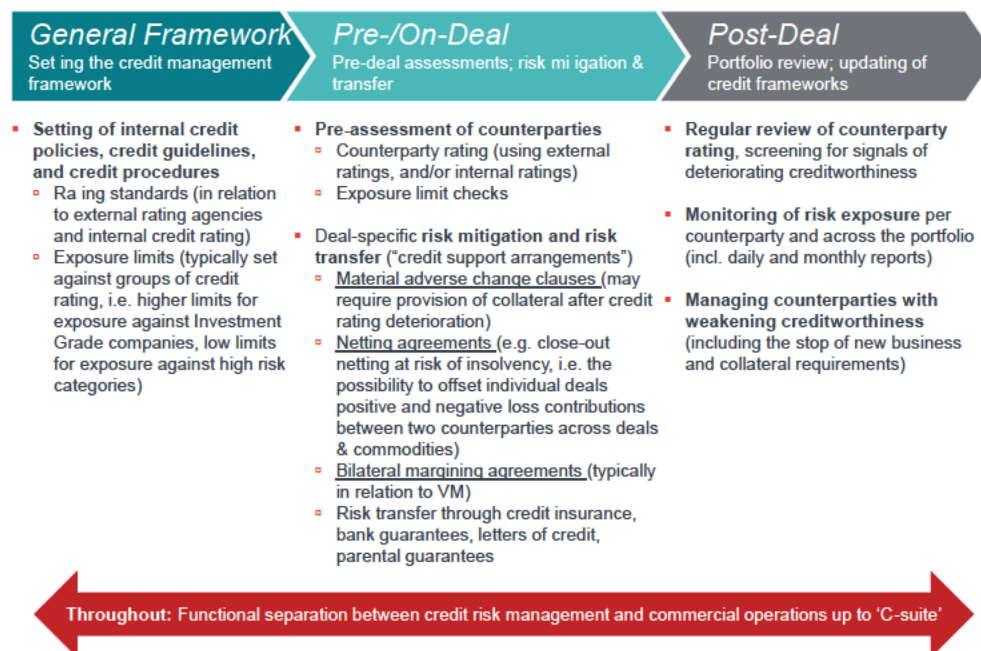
General Framework
Set ing the credit management framework

Pre-/On-Deal
Pre-deal assessments; risk mi igation & transfer

Post-Deal
Portfolio review; updating of credit frameworks

- Setting of internal credit policies, credit guidelines, and credit procedures
  - Ra ing standards (in relation to external rating agencies and internal credit rating)
  - Exposure limits (typically set against groups of credit rating, i.e. higher limits for exposure against Investment Grade companies, low limits for exposure against high risk categories)

- Pre-assessment of counterparties
  - Counterparty rating (using external ratings, and/or internal ratings)
  - Exposure limit checks

- Deal-specific risk mitigation and risk transfer ("credit support arrangements")
  - Material adverse change clauses (may require provision of collateral after credit rating deterioration)
  - Netting agreements (e.g. close-out netting at risk of insolvency, i.e. the possibility to offset individual deals positive and negative loss contributions between two counterparties across deals & commodities)
  - Bilateral margining agreements (typically in relation to VM)
  - Risk transfer through credit insurance, bank guarantees, letters of credit, parental guarantees

- Regular review of counterparty rating, screening for signals of deteriorating creditworthiness

- Monitoring of risk exposure per counterparty and across the portfolio (incl. daily and monthly reports)

- Managing counterparties with weakening creditworthiness (including the stop of new business and collateral requirements)

Throughout: Functional separation between credit risk management and commercial operations up to 'C-suite'